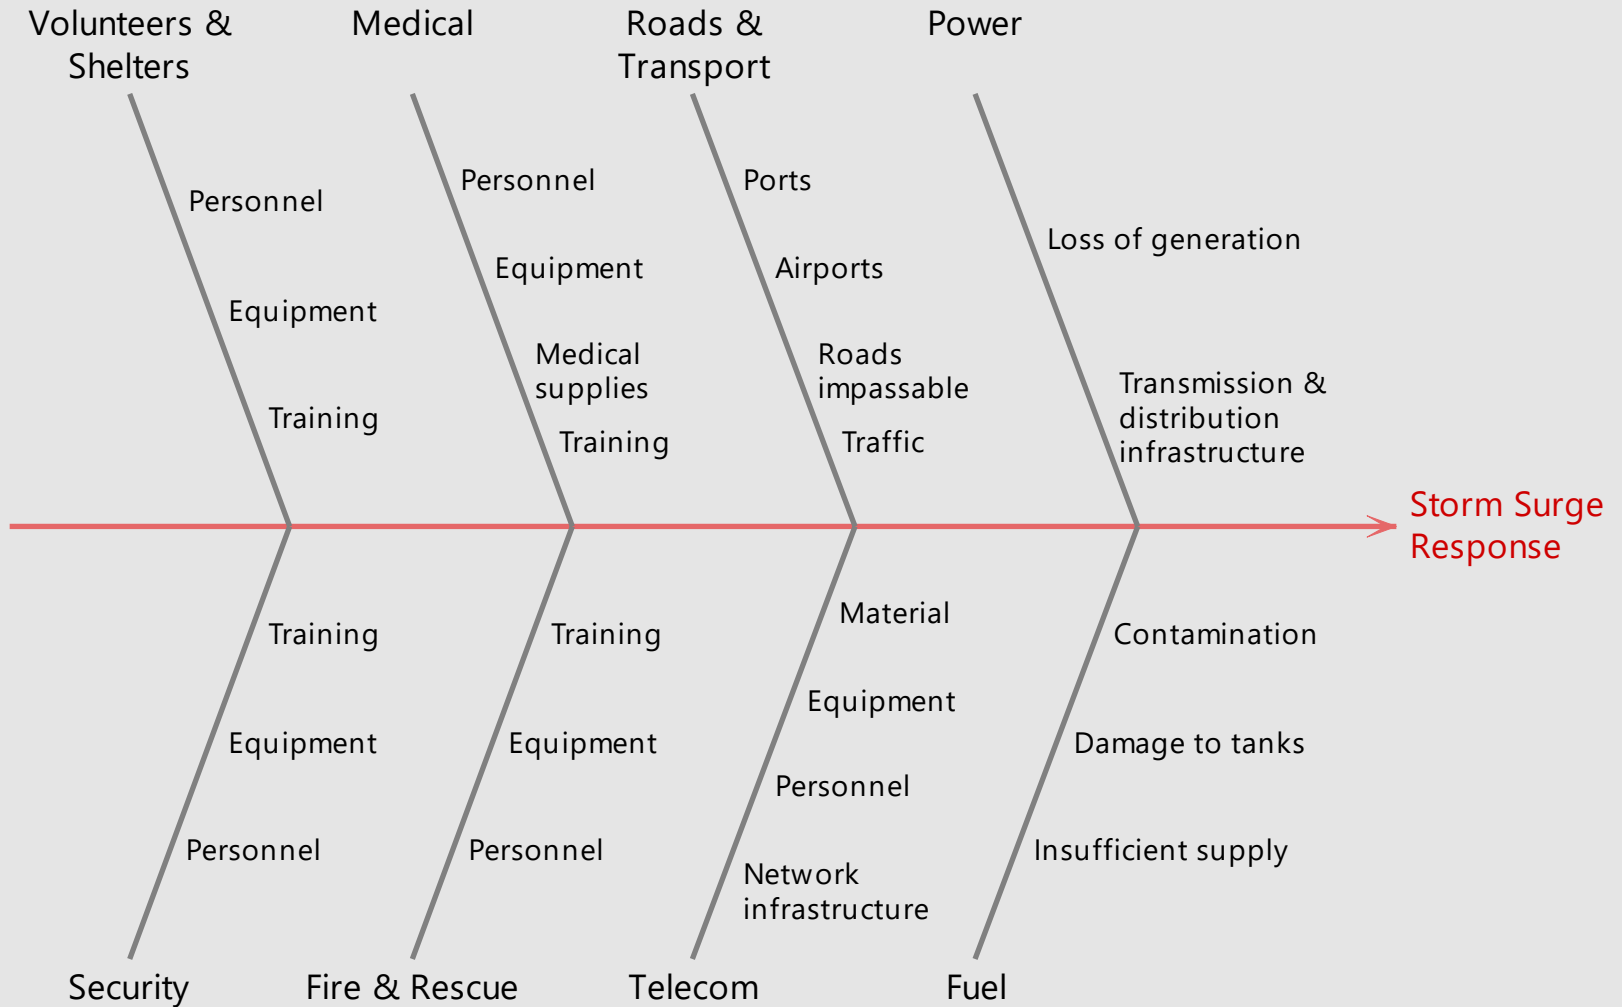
Volunteers & Shelters

Personnel

Equipment

Training

Medical

Personnel

Equipment

Medical supplies

Training

Roads & Transport

Ports

Airports

Roads impassable

Traffic

Power

Loss of generation

Transmission & distribution infrastructure

Storm Surge Response

Training

Equipment

Personnel

Security

Training

Equipment

Personnel

Fire & Rescue

Material

Equipment

Personnel

Network infrastructure

Telecom

Contamination

Damage to tanks

Insufficient supply

Fuel